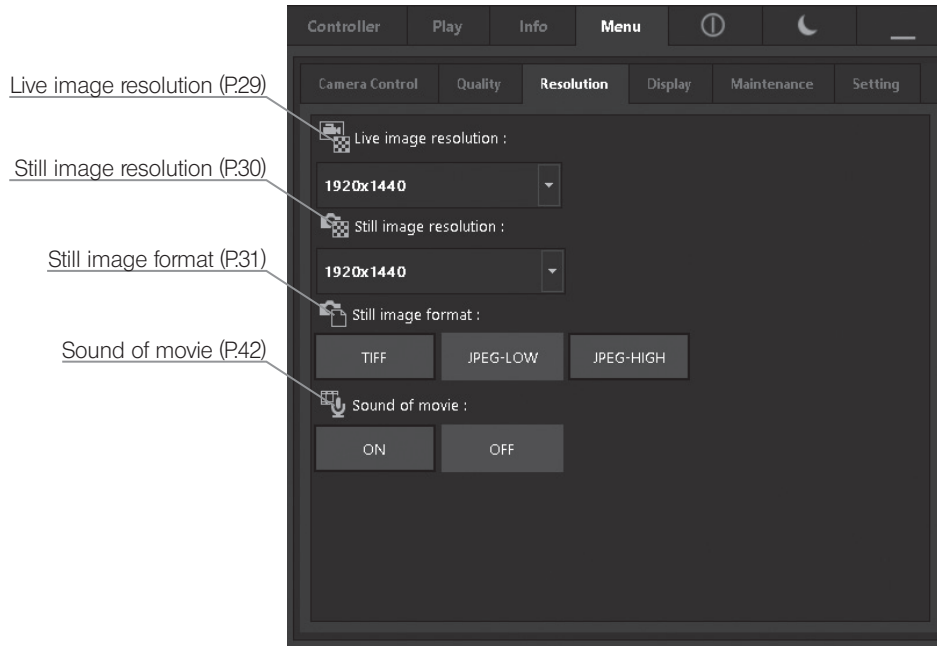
Controller Play Info Menu

Camera Control Quality Resolution Display Maintenance Setting

Live image resolution (P.29)

Live image resolution :

1920x1440

Still image resolution (P.30)

Still image resolution :

1920x1440

Still image format (P.31)

Still image format :

TIFF JPEG-LOW JPEG-HIGH

Sound of movie (P.42)

Sound of movie :

ON OFF